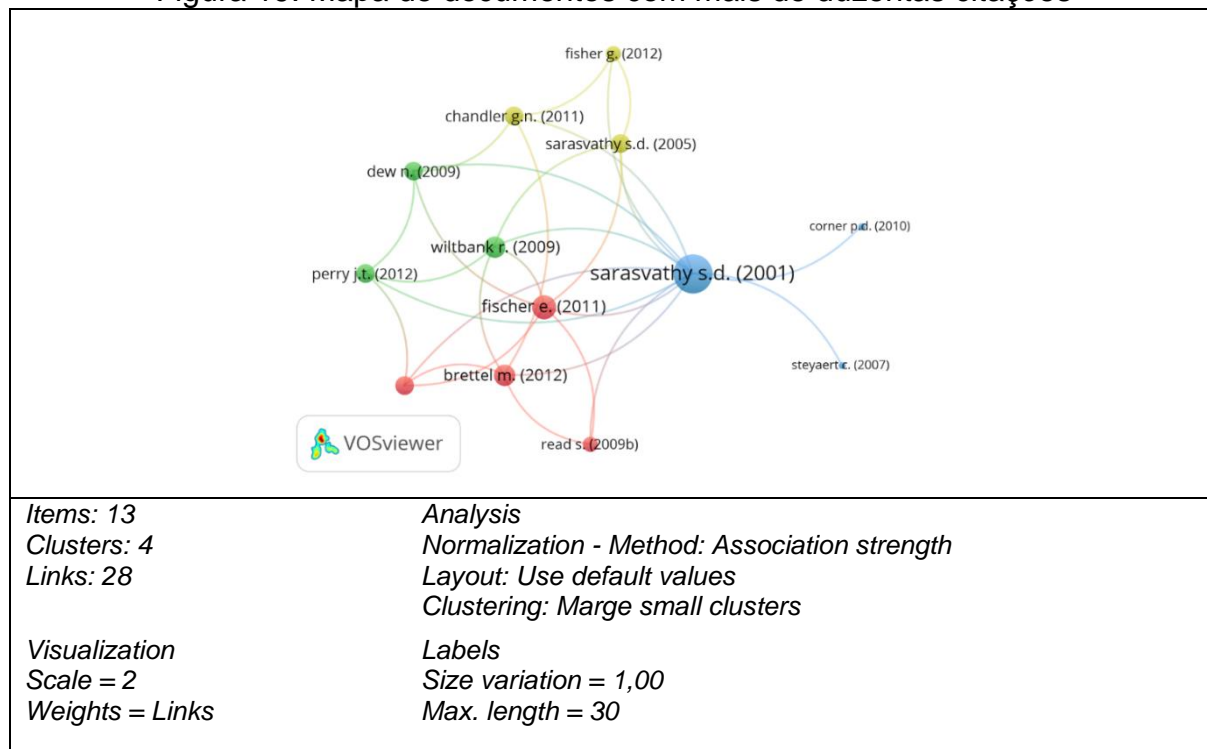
Figura 13: Mapa de documentos com mais de duzentas citações

fisher g. (2012)
chandler g.n. (2011)
sarasvathy s.d. (2005)
dew n. (2009)
corner p.d. (2010)
wiltbank r. (2009)
perry j.t. (2012)
sarasvathy s.d. (2001)
fischer e. (2011)
steyaert c. (2007)
brettel m. (2012)
VOSviewer
read s. (2009b)

Items: 13
Clusters: 4
Links: 28

Analysis
Normalization - Method: Association strength
Layout: Use default values
Clustering: Marge small clusters

Visualization
Scale = 2
Weights = Links

Labels
Size variation = 1,00
Max. length = 30